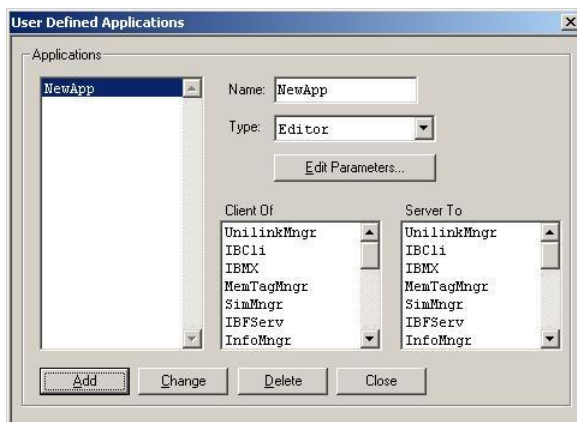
User Defined Applications

X

Applications

NewApp

Name: NewApp

Type: Editor

Edit Parameters...

Client Of

UnilinkMngr
IBCli
IBMX
MemTagMngr
SimMngr
IBFServ
InfoMngr

Server To

UnilinkMngr
IBCli
IBMX
MemTagMngr
SimMngr
IBFServ
InfoMngr

Add

Change

Delete

Close